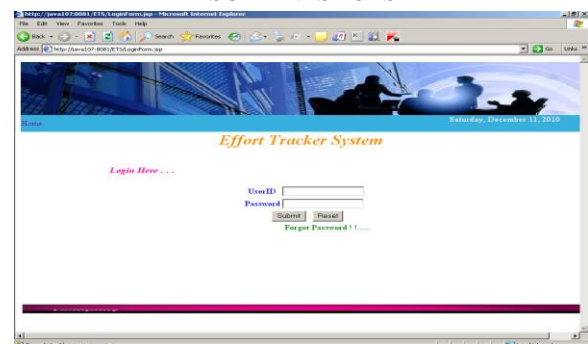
http://java107:8081/ETS/LoginForm.jsp - Microsoft Internet Explorer

File Edit View Favorites Tools Help

Back Search Favorites

Address http://java107:8081/ETS/LoginForm.jsp Go Links

Home

Saturday, December 11, 2010

Effort Tracker System

Login Here . . .

UserID

Password

Submit Reset

Forget Password ! !.....